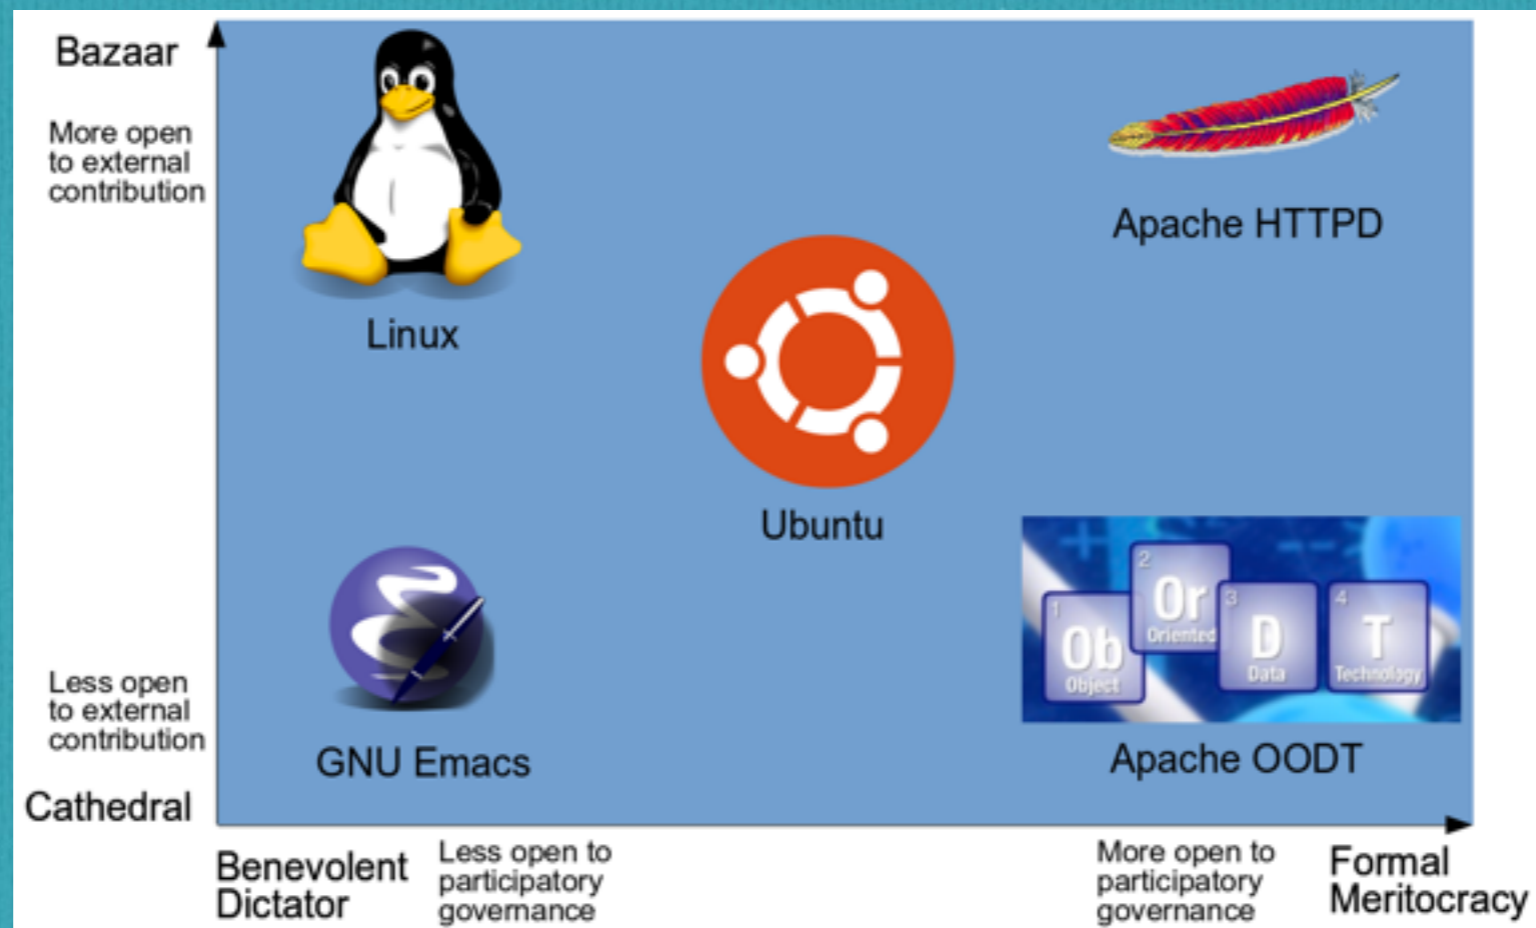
Bazaar

More open to external contribution

Linux

Apache HTTPD

Ubuntu

1 Ob Object 2 Or Oriented 3 D Data 4 T Technology

Less open to external contribution

GNU Emacs

Apache OODT

Cathedral

Benevolent Dictator

Less open to participatory governance

More open to participatory governance

Formal Meritocracy